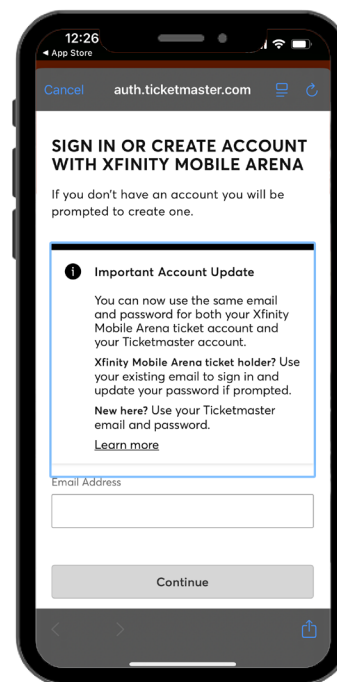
12:26
◂ App Store

Cancel auth.ticketmaster.com

SIGN IN OR CREATE ACCOUNT WITH XFINITY MOBILE ARENA

If you don't have an account you will be prompted to create one.

Important Account Update

You can now use the same email and password for both your Xfinity Mobile Arena ticket account and your Ticketmaster account.

Xfinity Mobile Arena ticket holder? Use your existing email to sign in and update your password if prompted.

New here? Use your Ticketmaster email and password.

Learn more

Email Address

Continue